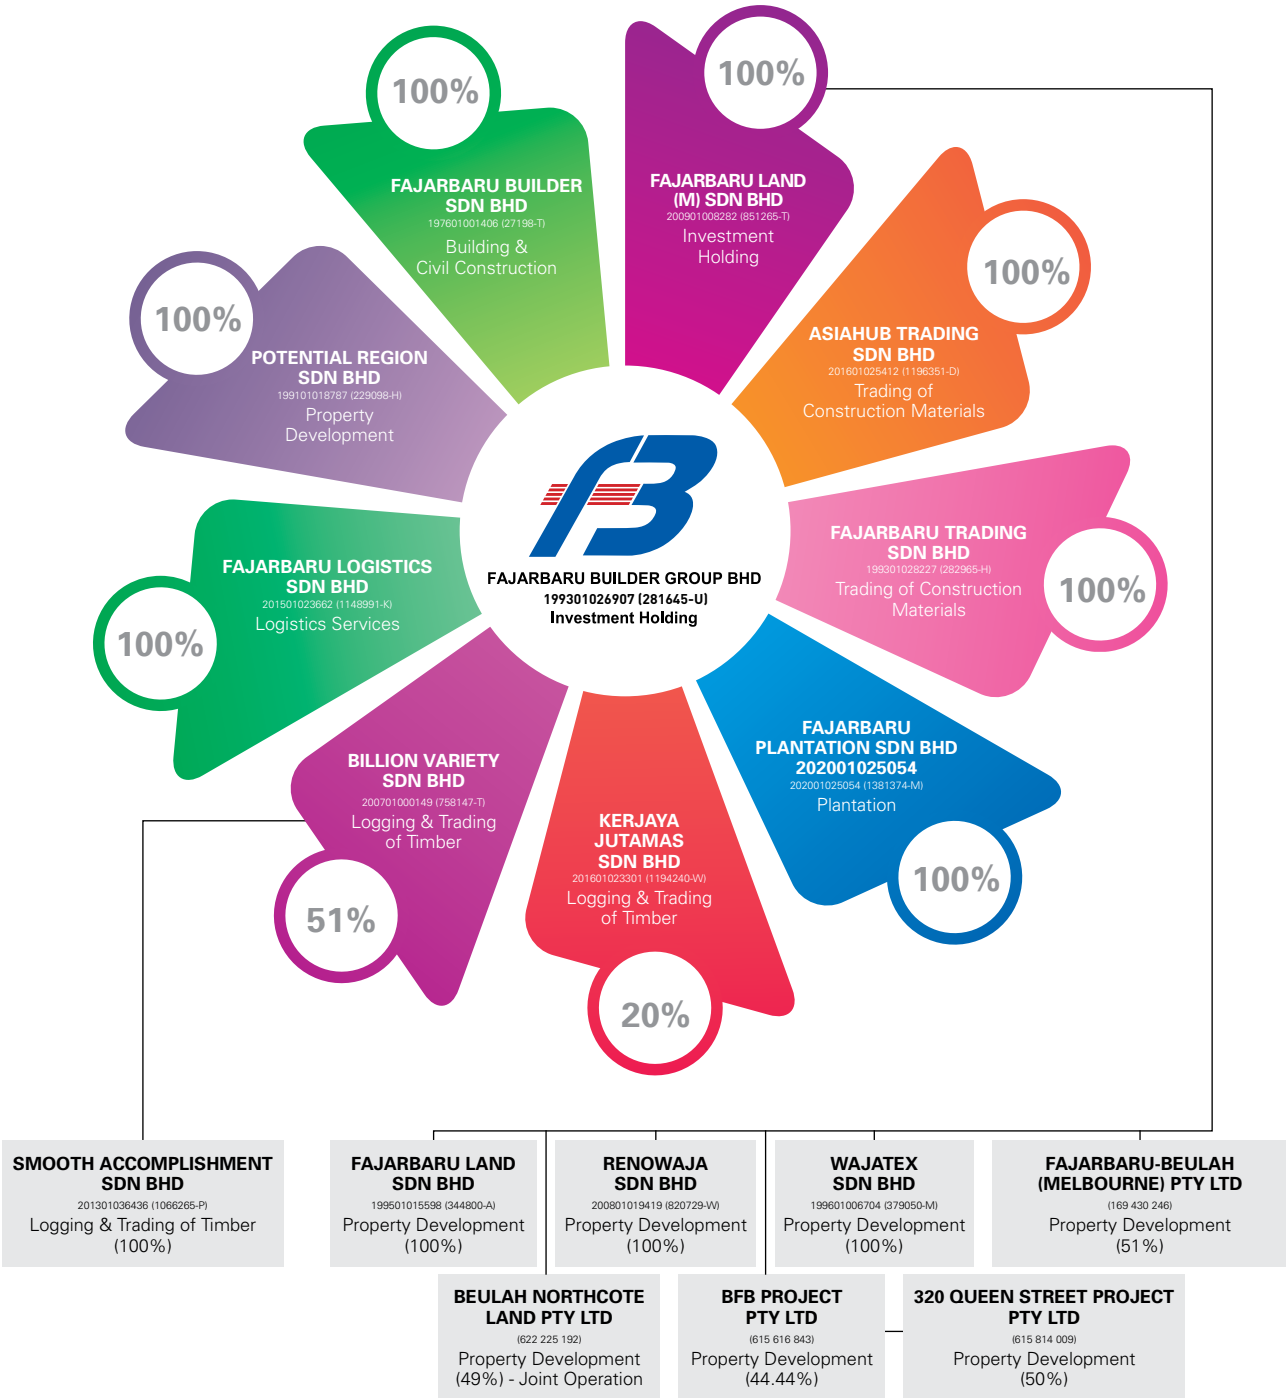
100%
FAJARBARU BUILDER SDN BHD
197601001406 (27198-T)
Building & Civil Construction

100%
FAJARBARU LAND (M) SDN BHD
200901008282 (851265-T)
Investment Holding

100%
ASIAHUB TRADING SDN BHD
201601025412 (1196351-D)
Trading of Construction Materials

100%
POTENTIAL REGION SDN BHD
199101018787 (229098-H)
Property Development

FAJARBARU BUILDER GROUP BHD
199301026907 (281645-U)
Investment Holding

FAJARBARU TRADING SDN BHD
199301028227 (282965-H)
Trading of Construction Materials
100%

FAJARBARU LOGISTICS SDN BHD
201501023662 (1148991-K)
Logistics Services
100%

BILLION VARIETY SDN BHD
200701000149 (758147-T)
Logging & Trading of Timber
51%

KERJAYA JUTAMAS SDN BHD
201601023301 (1194240-W)
Logging & Trading of Timber
20%

FAJARBARU PLANTATION SDN BHD
202001025054
202001025054 (1381374-M)
Plantation
100%

SMOOTH ACCOMPLISHMENT SDN BHD
201301036436 (1066265-P)
Logging & Trading of Timber
(100%)

FAJARBARU LAND SDN BHD
199501015598 (344800-A)
Property Development
(100%)

RENOWAJA SDN BHD
200801019419 (820729-W)
Property Development
(100%)

WAJATEX SDN BHD
199601006704 (379050-M)
Property Development
(100%)

FAJARBARU-BEULAH (MELBOURNE) PTY LTD
(169 430 246)
Property Development
(51%)

BEULAH NORTHCOTE LAND PTY LTD
(622 225 192)
Property Development
(49%) - Joint Operation

BFB PROJECT PTY LTD
(615 616 843)
Property Development
(44.44%)

320 QUEEN STREET PROJECT PTY LTD
(615 814 009)
Property Development
(50%)